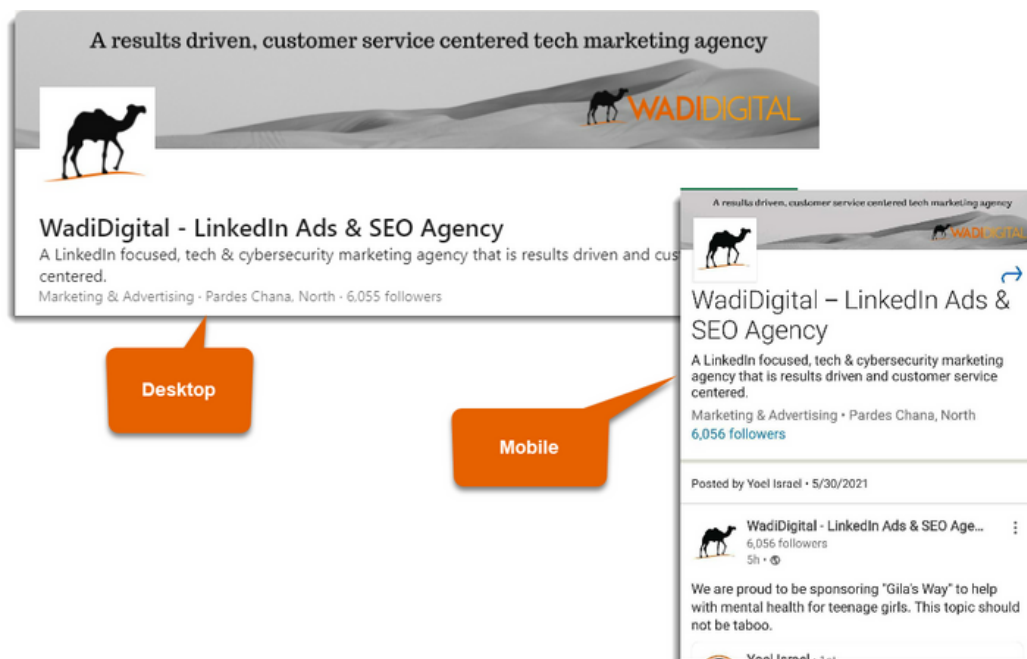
A results driven, customer service centered tech marketing agency

WADIDIGITAL

WadiDigital - LinkedIn Ads & SEO Agency

A LinkedIn focused, tech & cybersecurity marketing agency that is results driven and cus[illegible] centered.

Marketing & Advertising · Pardes Chana, North · 6,055 followers

Desktop

Mobile

A results driven, customer service centered tech marketing agency

WADIDIGITAL

WadiDigital – LinkedIn Ads & SEO Agency

A LinkedIn focused, tech & cybersecurity marketing agency that is results driven and customer service centered.

Marketing & Advertising • Pardes Chana, North

6,056 followers

Posted by Yoel Israel • 5/30/2021

WadiDigital - LinkedIn Ads & SEO Age...

6,056 followers

5h •

We are proud to be sponsoring "Gila's Way" to help with mental health for teenage girls. This topic should not be taboo.

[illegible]